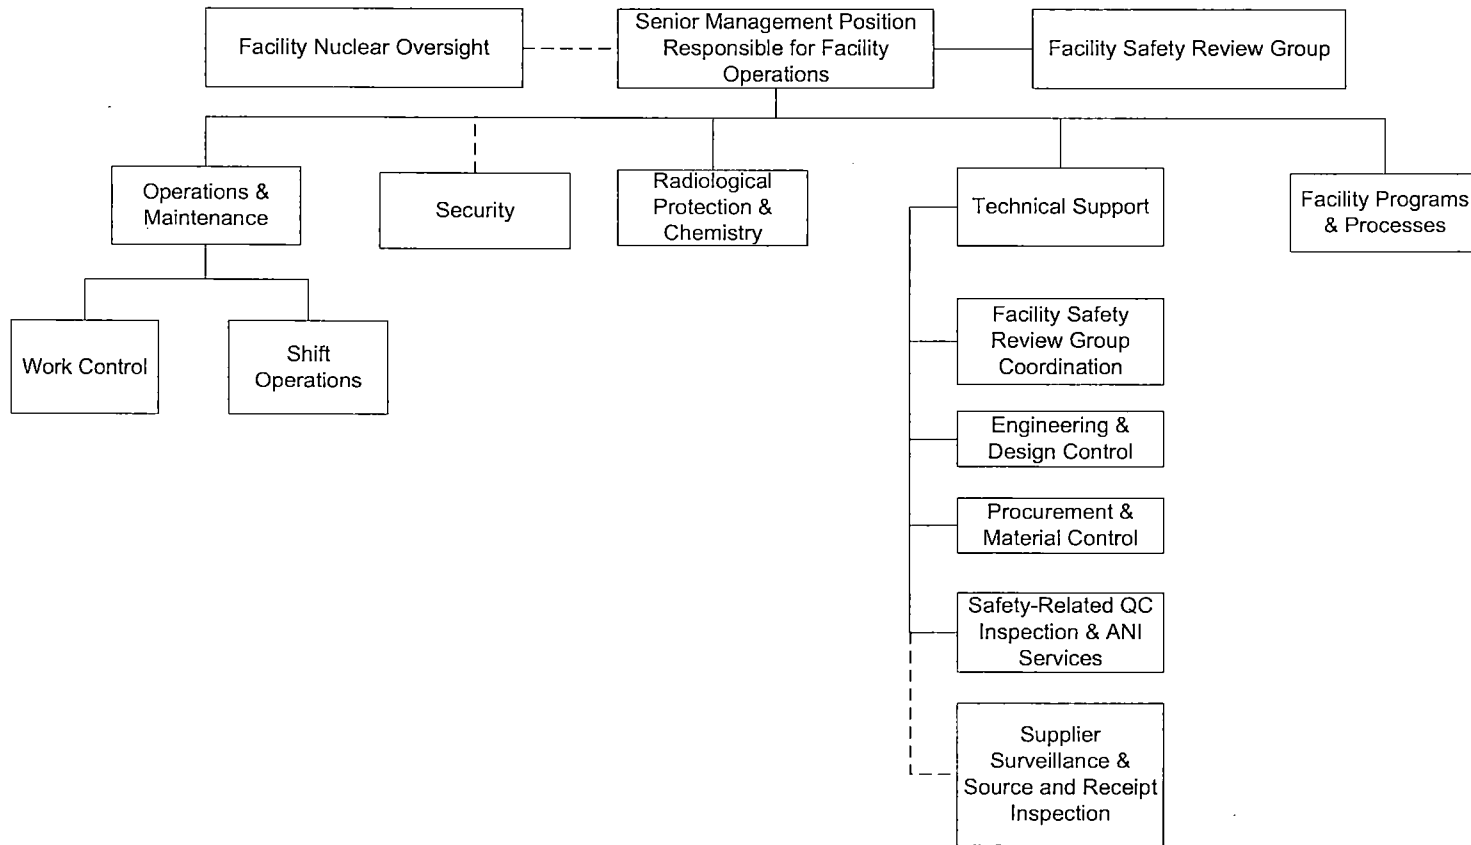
Facility Nuclear Oversight

Senior Management Position Responsible for Facility Operations

Facility Safety Review Group

Operations & Maintenance

Security

Radiological Protection & Chemistry

Technical Support

Facility Programs & Processes

Work Control

Shift Operations

Facility Safety Review Group Coordination

Engineering & Design Control

Procurement & Material Control

Safety-Related QC Inspection & ANI Services

Supplier Surveillance & Source and Receipt Inspection